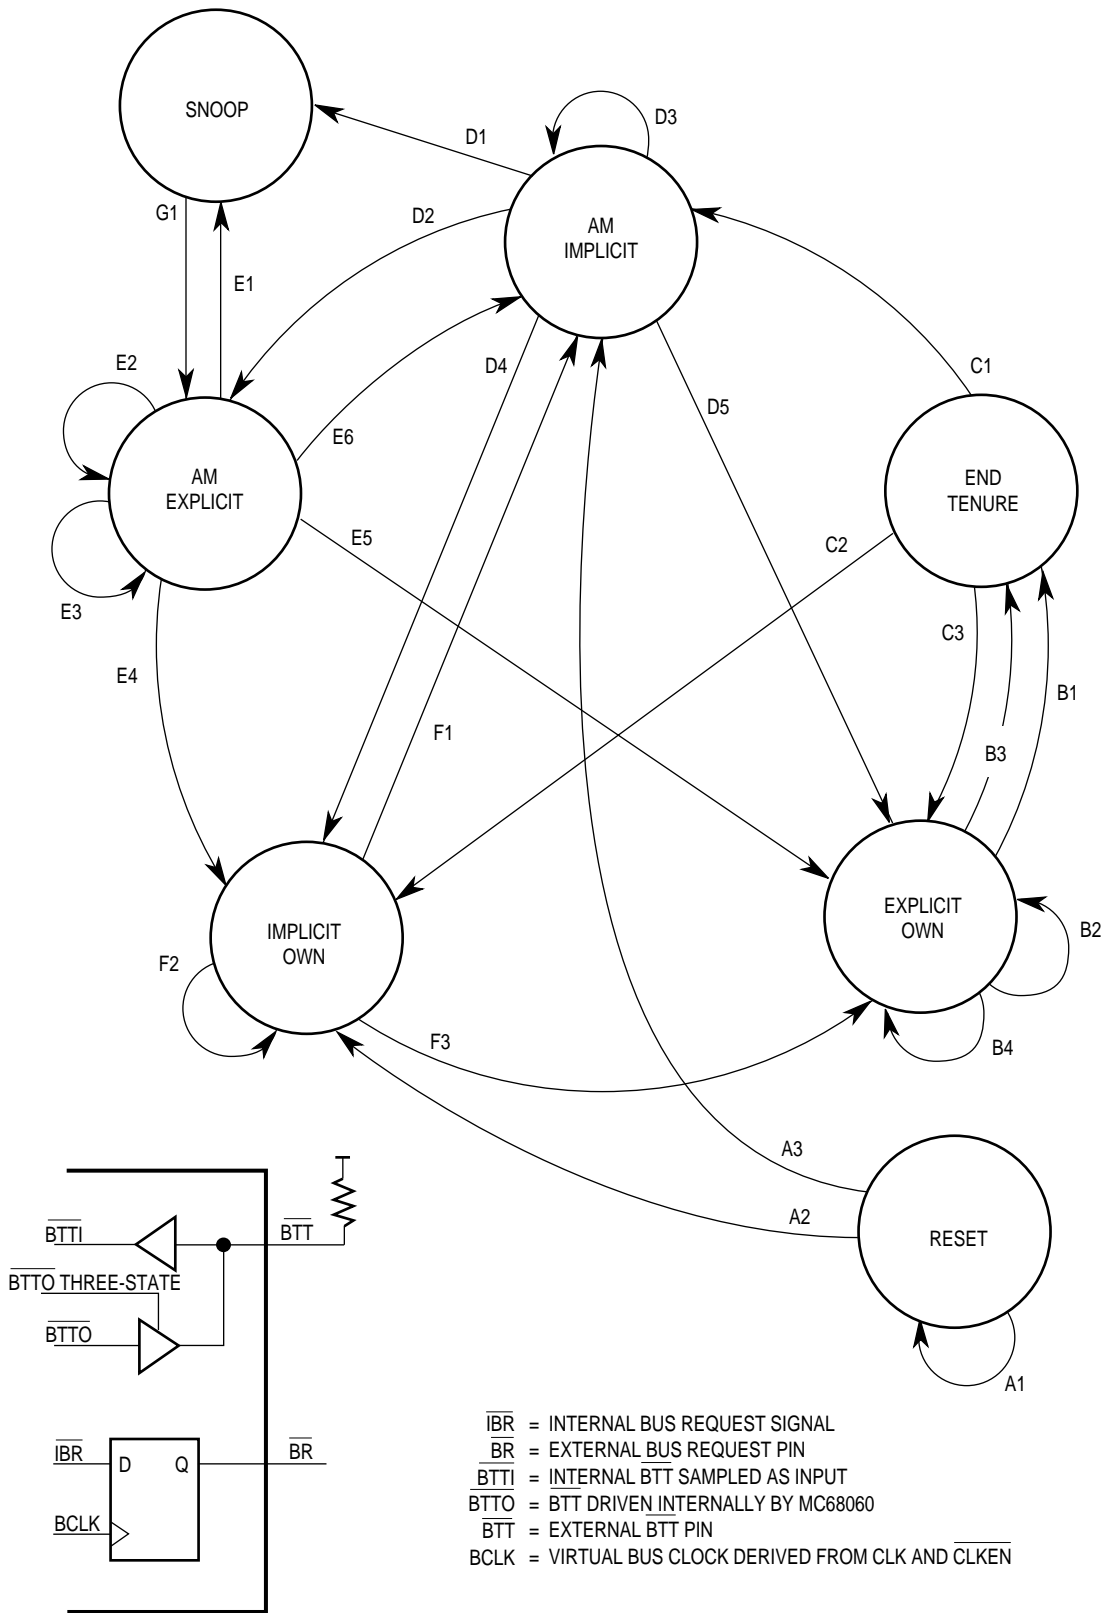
SNOOP

D1

D3

AM IMPLICIT

G1

E1

D2

E2

AM EXPLICIT

E6

D4

D5

C1

END TENURE

E3

E5

C2

C3

E4

F1

B1

B3

IMPLICIT OWN

EXPLICIT OWN

F2

B2

F3

B4

A3

A2

RESET

A1

$\overline{BTTI}$

$\overline{BTT}$

$\overline{BTTO}$ THREE-STATE

$\overline{BTTO}$

$\overline{IBR}$

D

Q

$\overline{BR}$

BCLK

$\overline{IBR}$ = INTERNAL BUS REQUEST SIGNAL
$\overline{BR}$ = EXTERNAL BUS REQUEST PIN
$\overline{BTTI}$ = INTERNAL $\overline{BTT}$ SAMPLED AS INPUT
$\overline{BTTO}$ = $\overline{BTT}$ DRIVEN INTERNALLY BY MC68060
$\overline{BTT}$ = EXTERNAL $\overline{BTT}$ PIN
BCLK = VIRTUAL BUS CLOCK DERIVED FROM CLK AND $\overline{CLKEN}$